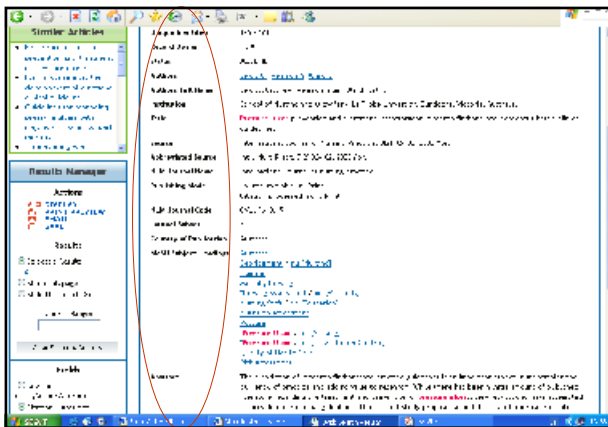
Similar Articles

Results Manager

Actions

Results

Fields

Institution

Public

Source

Abbreviated Source

Publishing Model

Journal Code

Journal Subset

Country of Publication

Abstract

Actions

Results

Fields

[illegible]

start